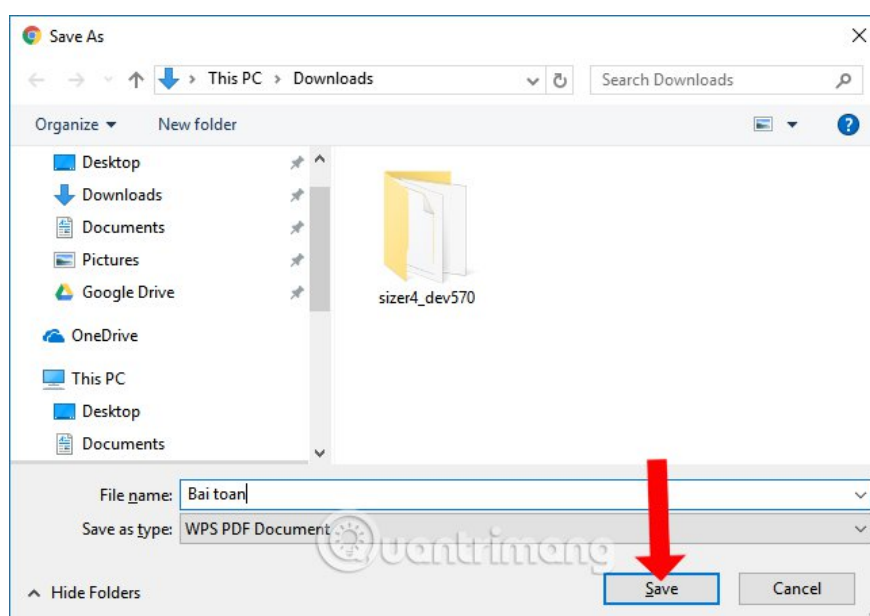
Save As

This PC > Downloads

Search Downloads

Organize ▾ New folder

Desktop
Downloads
Documents
Pictures
Google Drive
OneDrive
This PC
Desktop
Documents

sizer4_dev570

File name: Bai toan

Save as type: WPS PDF Document

uantrimang

Hide Folders

Save

Cancel